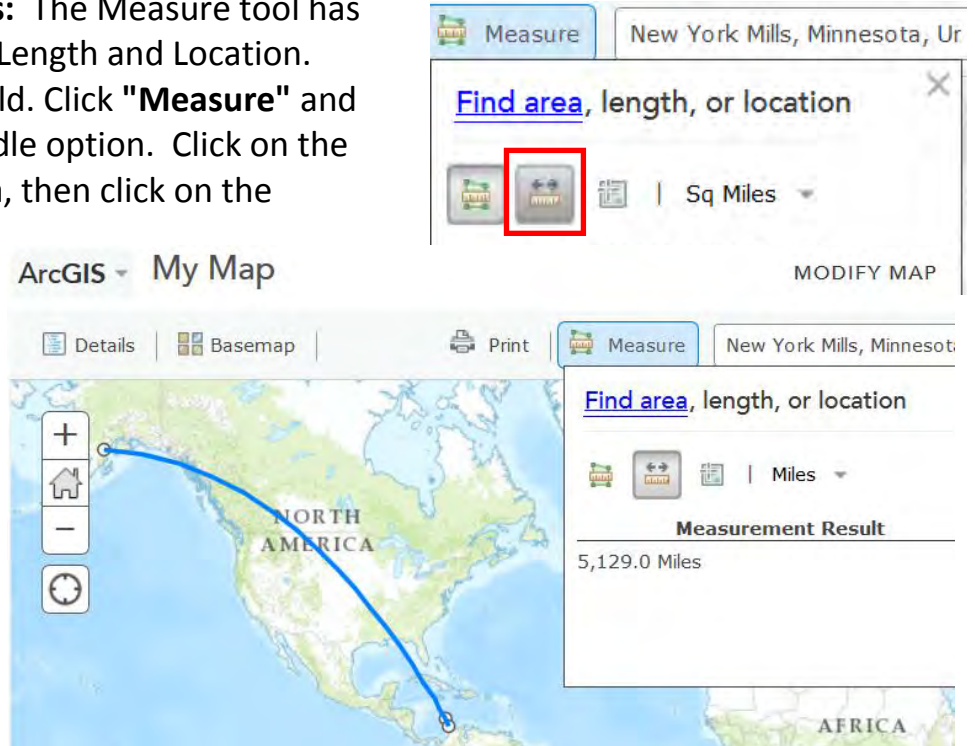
s: The Measure tool has Length and Location. ld. Click **"Measure"** and dle option. Click on the , then click on the

Measure | New York Mills, Minnesota, Ur

Find area, length, or location

| Sq Miles

ArcGIS My Map

MODIFY MAP

Details | Basemap | Print | Measure | New York Mills, Minnesota

Find area, length, or location

| Miles

Measurement Result

5,129.0 Miles

NORTH AMERICA

AFRICA